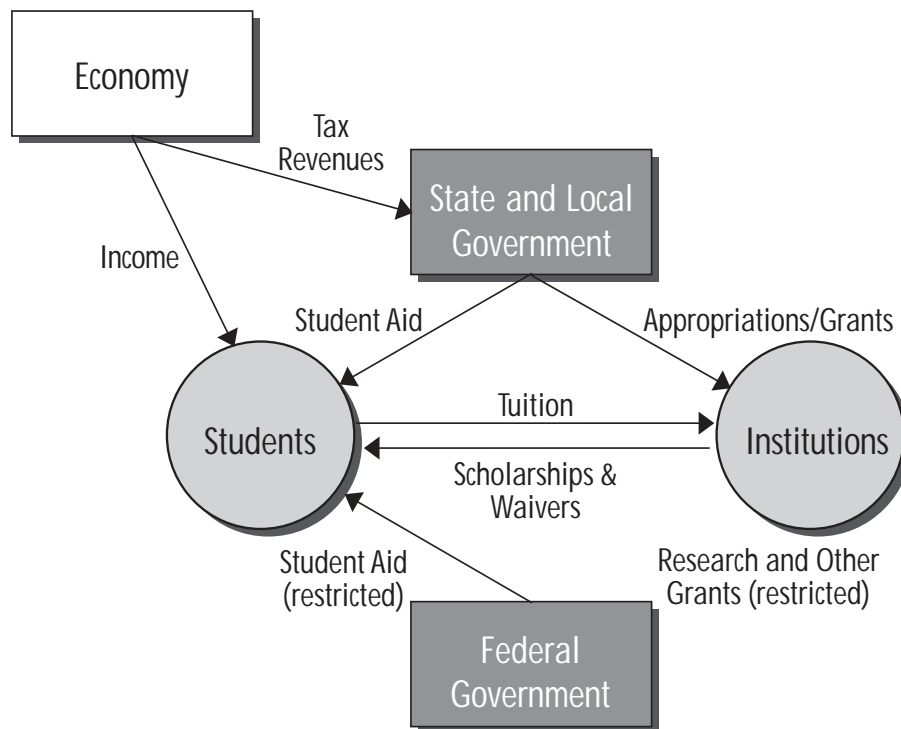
Economy

Tax Revenues

State and Local Government

Income

Student Aid

Appropriations/Grants

Tuition

Students

Institutions

Scholarships & Waivers

Student Aid (restricted)

Research and Other Grants (restricted)

Federal Government